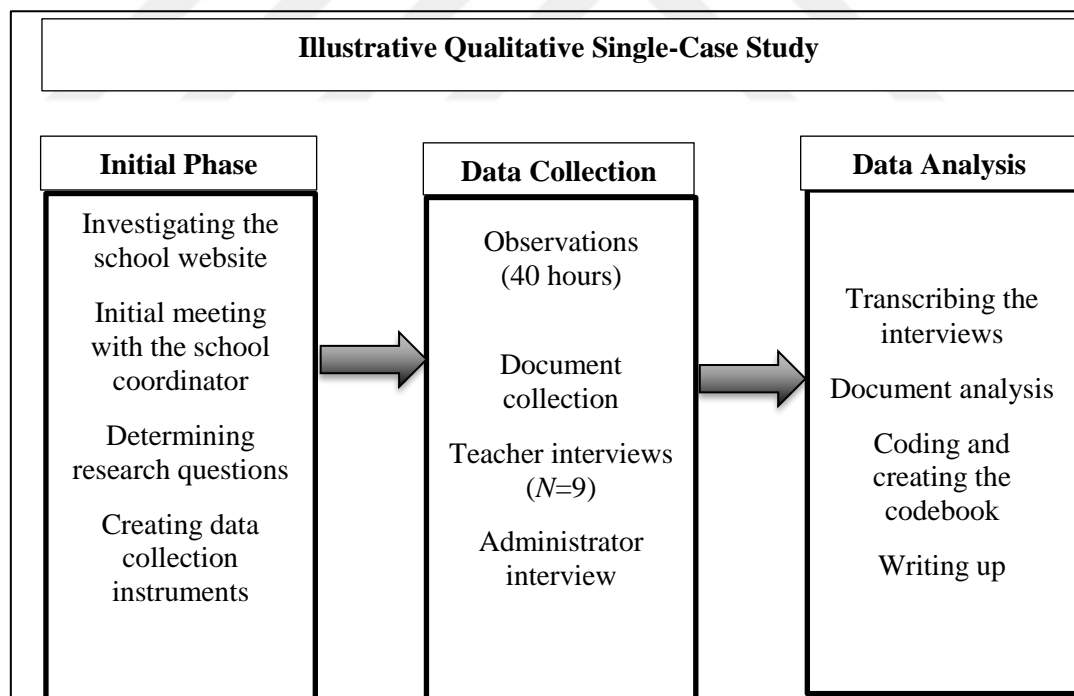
Illustrative Qualitative Single-Case Study

Initial Phase

Investigating the school website

Initial meeting with the school coordinator

Determining research questions

Creating data collection instruments

Data Collection

Observations (40 hours)

Document collection

Teacher interviews ($N$=9)

Administrator interview

Data Analysis

Transcribing the interviews

Document analysis

Coding and creating the codebook

Writing up